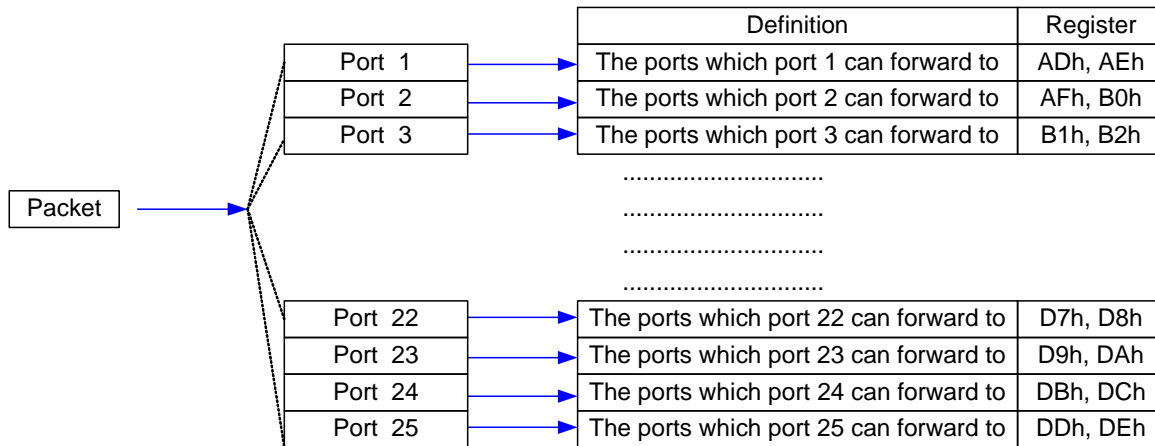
Packet

Port 1
Port 2
Port 3
Port 22
Port 23
Port 24
Port 25

| Definition | Register |
|---|---|
| The ports which port 1 can forward to | ADh, AEh |
| The ports which port 2 can forward to | AFh, B0h |
| The ports which port 3 can forward to | B1h, B2h |

.............................
.............................
.............................
.............................

| | |
|---|---|
| The ports which port 22 can forward to | D7h, D8h |
| The ports which port 23 can forward to | D9h, DAh |
| The ports which port 24 can forward to | DBh, DCh |
| The ports which port 25 can forward to | DDh, DEh |